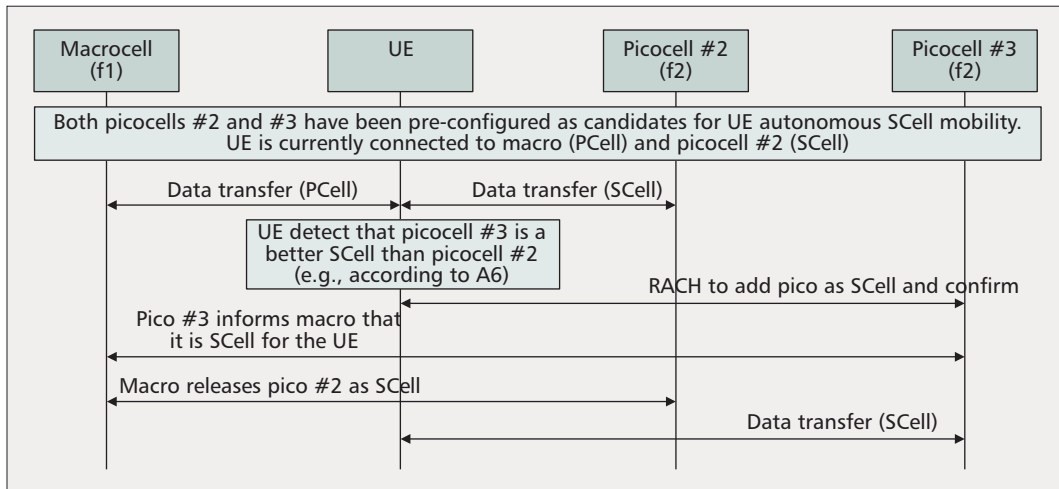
Macrocell (f1)

UE

Picocell #2 (f2)

Picocell #3 (f2)

Both picocells #2 and #3 have been pre-configured as candidates for UE autonomous SCell mobility. UE is currently connected to macro (PCell) and picocell #2 (SCell)

Data transfer (PCell)

Data transfer (SCell)

UE detect that picocell #3 is a better SCell than picocell #2 (e.g., according to A6)

RACH to add pico as SCell and confirm

Pico #3 informs macro that it is SCell for the UE

Macro releases pico #2 as SCell

Data transfer (SCell)